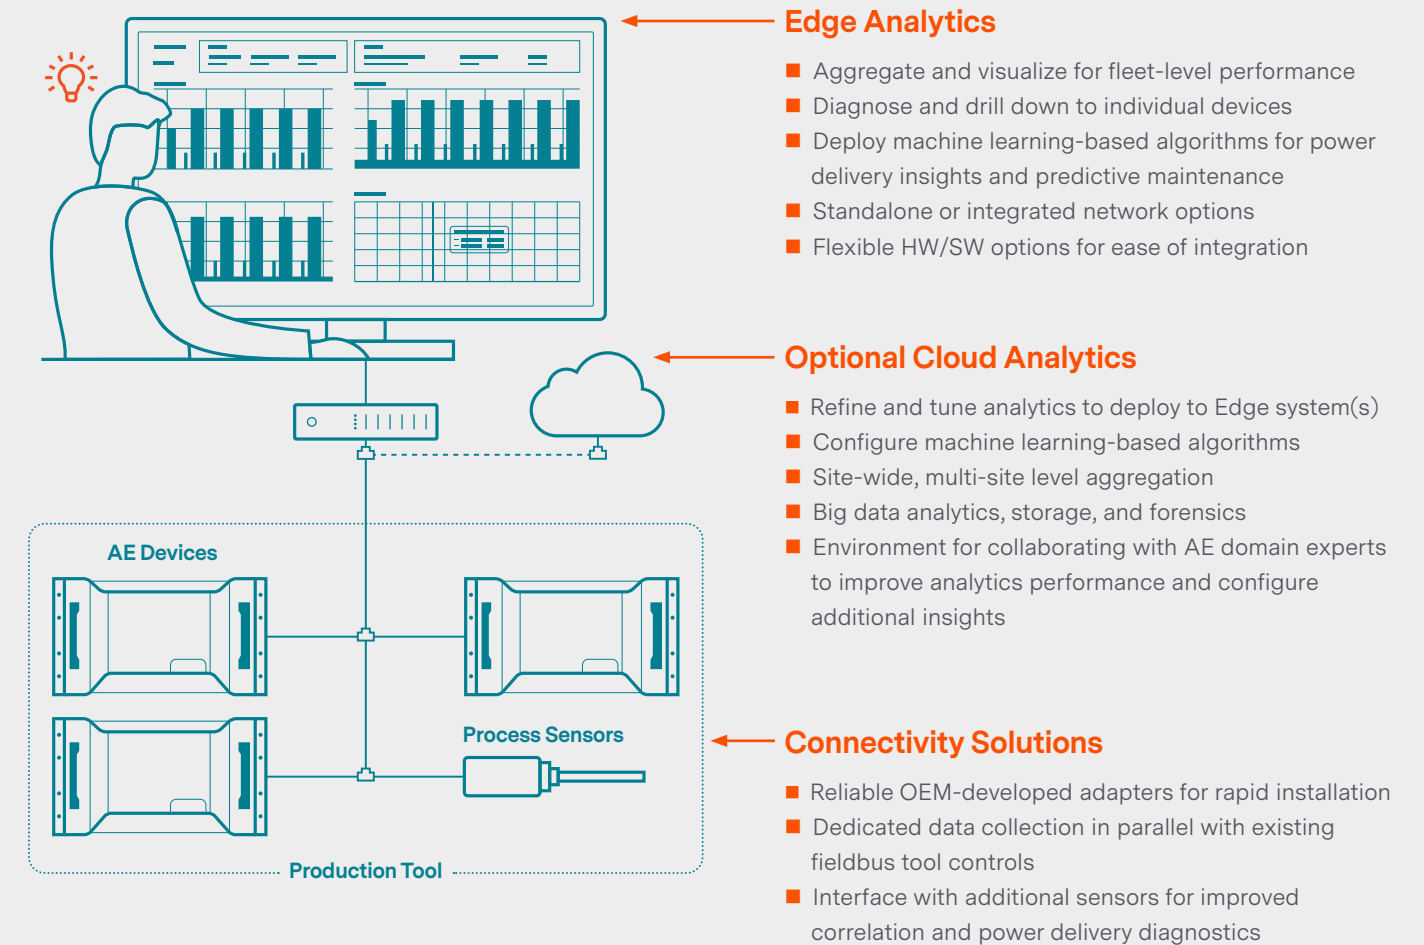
Edge Analytics

- Aggregate and visualize for fleet-level performance
- Diagnose and drill down to individual devices
- Deploy machine learning-based algorithms for power delivery insights and predictive maintenance
- Standalone or integrated network options
- Flexible HW/SW options for ease of integration

Optional Cloud Analytics

- Refine and tune analytics to deploy to Edge system(s)
- Configure machine learning-based algorithms
- Site-wide, multi-site level aggregation
- Big data analytics, storage, and forensics
- Environment for collaborating with AE domain experts to improve analytics performance and configure additional insights

AE Devices

Process Sensors

Production Tool

Connectivity Solutions

- Reliable OEM-developed adapters for rapid installation
- Dedicated data collection in parallel with existing fieldbus tool controls
- Interface with additional sensors for improved correlation and power delivery diagnostics